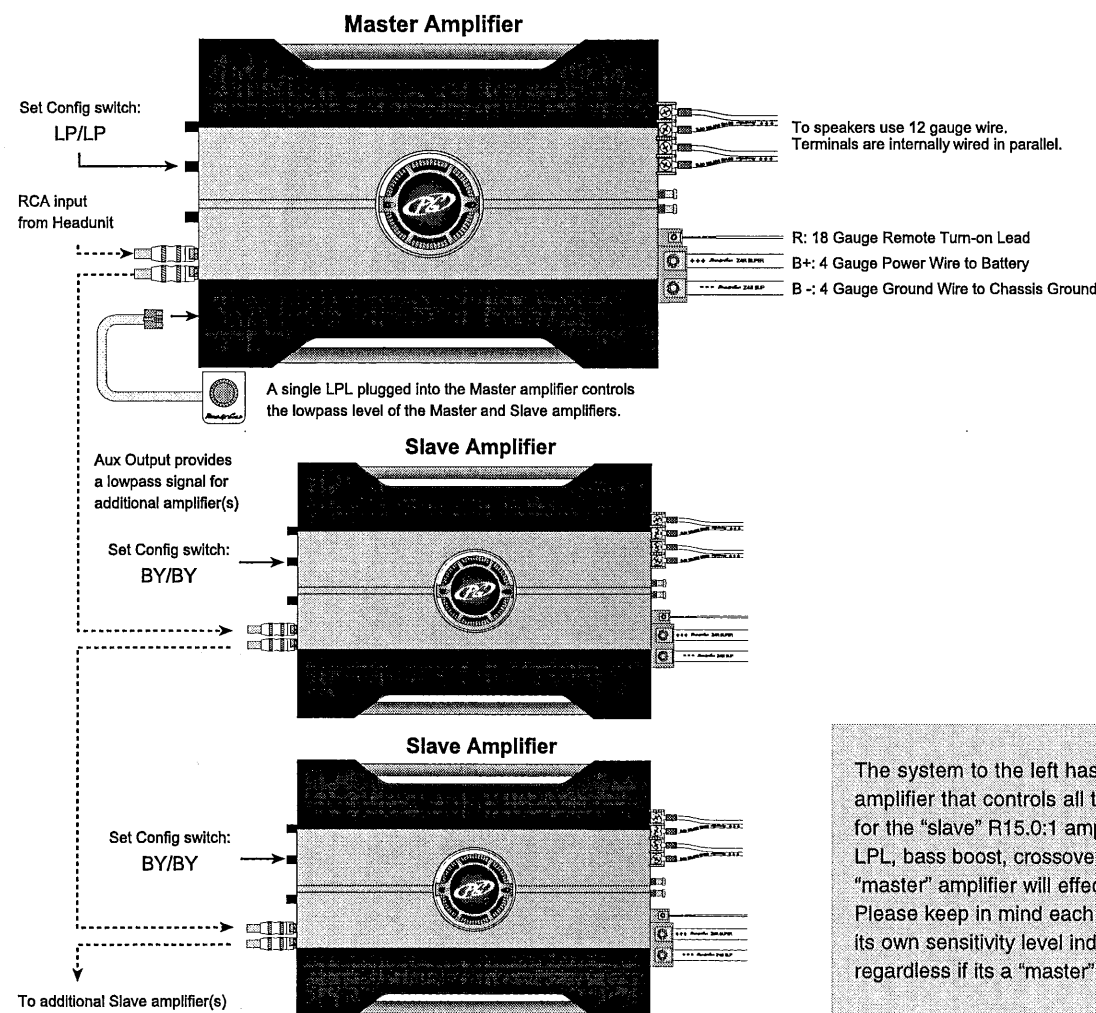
Master Amplifier

Set Config switch:
LP/LP

RCA input from Headunit

To speakers use 12 gauge wire.
Terminals are internally wired in parallel.

R: 18 Gauge Remote Turn-on Lead
B+: 4 Gauge Power Wire to Battery
B -: 4 Gauge Ground Wire to Chassis Ground

A single LPL plugged into the Master amplifier controls the lowpass level of the Master and Slave amplifiers.

Slave Amplifier

Aux Output provides a lowpass signal for additional amplifier(s)

Set Config switch:
BY/BY

Slave Amplifier

Set Config switch:
BY/BY

To additional Slave amplifier(s)

The system to the left has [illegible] amplifier that controls all t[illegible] for the "slave" R15.0:1 amp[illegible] LPL, bass boost, crossove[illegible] "master" amplifier will effec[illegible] Please keep in mind each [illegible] its own sensitivity level ind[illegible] regardless if its a "master" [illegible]